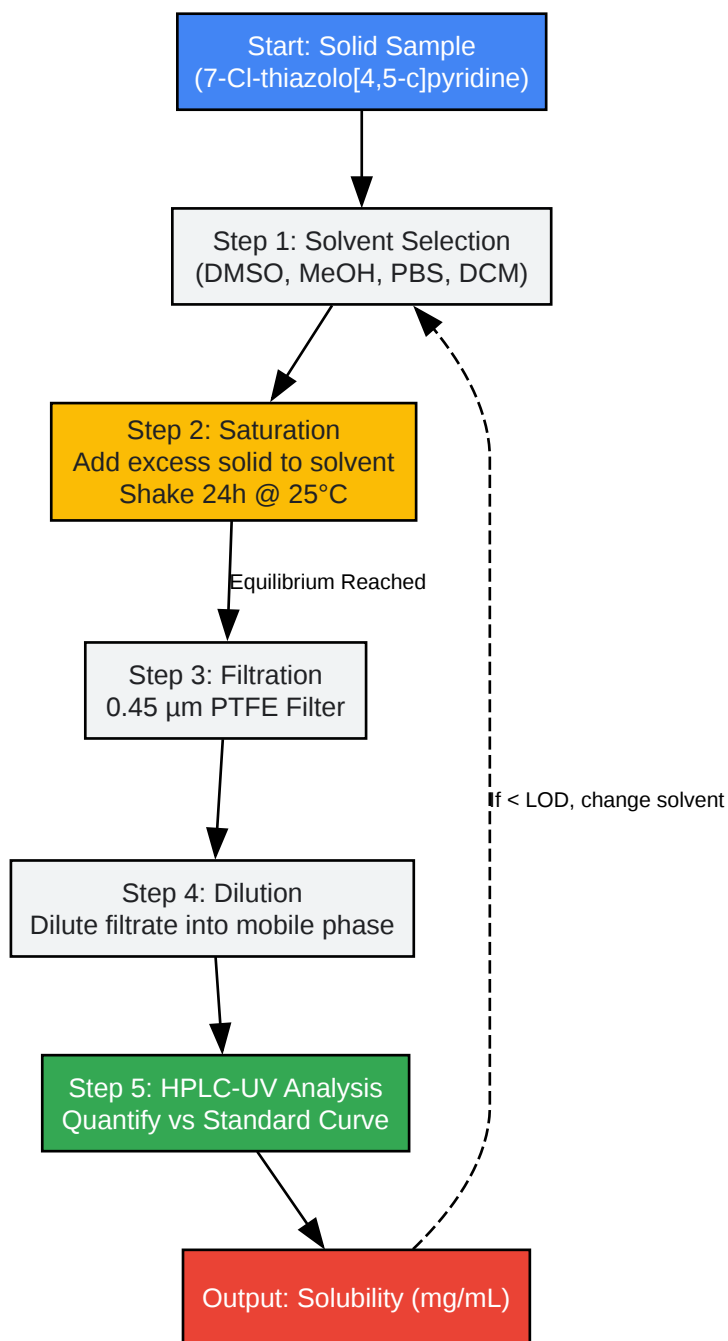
Start: Solid Sample
(7-Cl-thiazolo[4,5-c]pyridine)

Step 1: Solvent Selection
(DMSO, MeOH, PBS, DCM)

Step 2: Saturation
Add excess solid to solvent
Shake 24h @ 25°C

Equilibrium Reached

Step 3: Filtration
0.45 µm PTFE Filter

Step 4: Dilution
Dilute filtrate into mobile phase

Step 5: HPLC-UV Analysis
Quantify vs Standard Curve

Output: Solubility (mg/mL)

If < LOD, change solvent